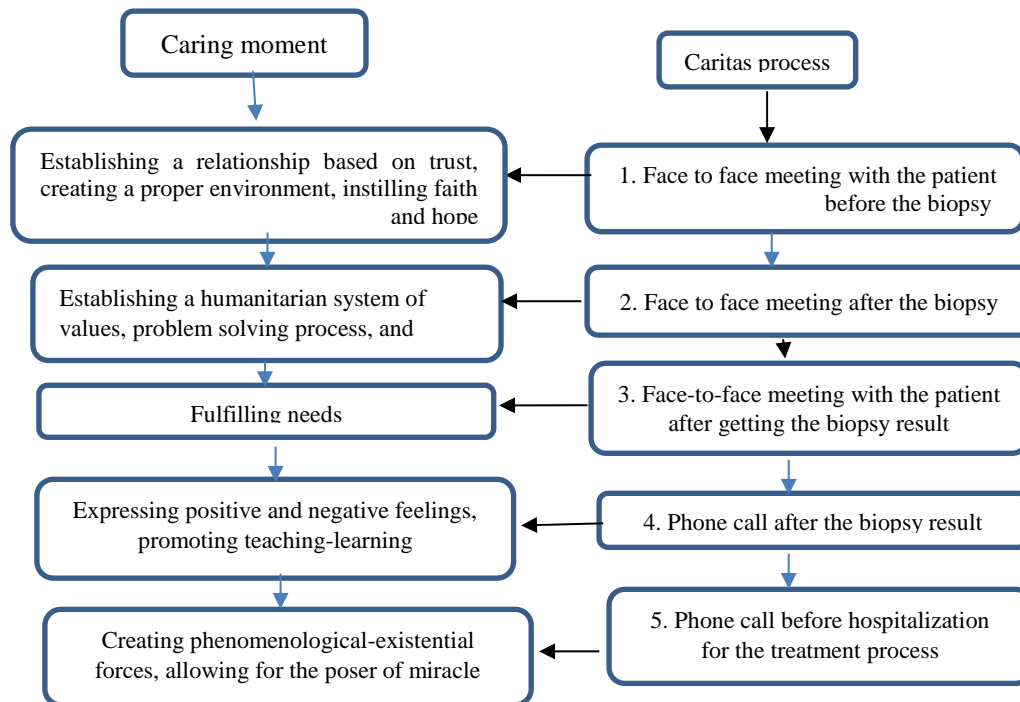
Caring moment

Caritas process

Establishing a relationship based on trust, creating a proper environment, instilling faith and hope

1. Face to face meeting with the patient before the biopsy

Establishing a humanitarian system of values, problem solving process, and

2. Face to face meeting after the biopsy

Fulfilling needs

3. Face-to-face meeting with the patient after getting the biopsy result

Expressing positive and negative feelings, promoting teaching-learning

4. Phone call after the biopsy result

Creating phenomenological-existential forces, allowing for the poser of miracle

5. Phone call before hospitalization for the treatment process